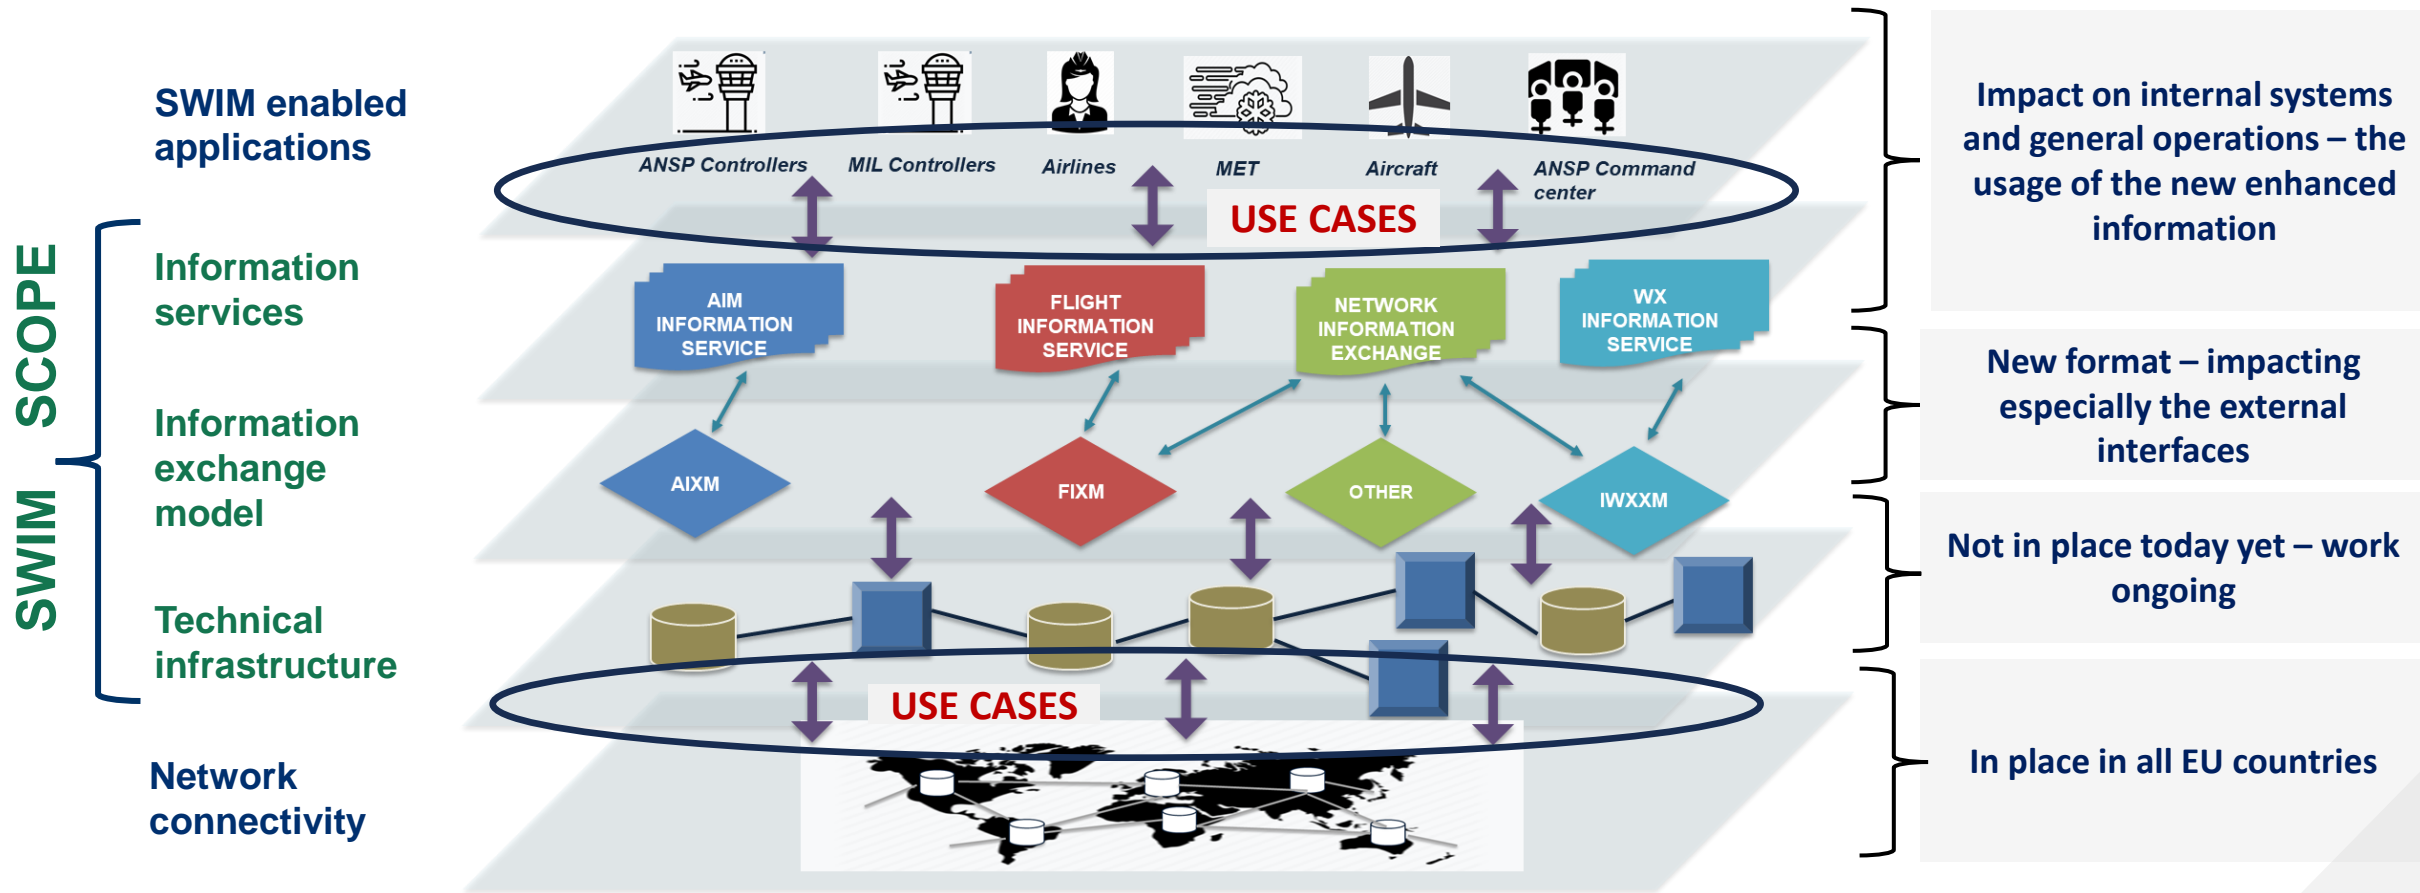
SWIM enabled applications

SWIM SCOPE

Information services

Information exchange model

Technical infrastructure

Network connectivity

ANSP Controllers

MIL Controllers

Airlines

MET

Aircraft

ANSP Command center

USE CASES

AIM INFORMATION SERVICE

FLIGHT INFORMATION SERVICE

NETWORK INFORMATION EXCHANGE

WX INFORMATION SERVICE

AIXM

FIXM

OTHER

IWXXM

USE CASES

Impact on internal systems and general operations – the usage of the new enhanced information

New format – impacting especially the external interfaces

Not in place today yet – work ongoing

In place in all EU countries